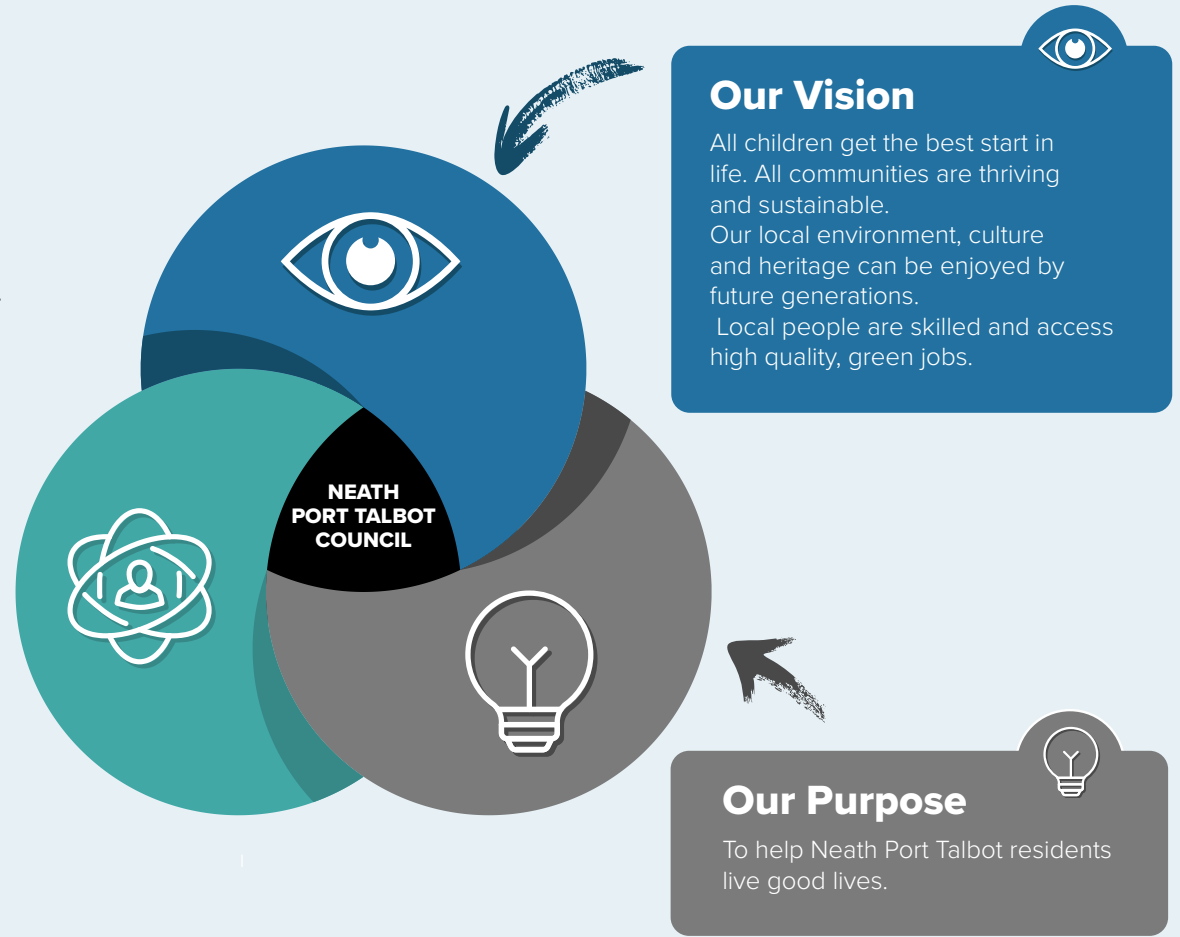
Our Vision

All children get the best start in life. All communities are thriving and sustainable.
Our local environment, culture and heritage can be enjoyed by future generations.
Local people are skilled and access high quality, green jobs.

NEATH PORT TALBOT COUNCIL

Our Purpose

To help Neath Port Talbot residents live good lives.